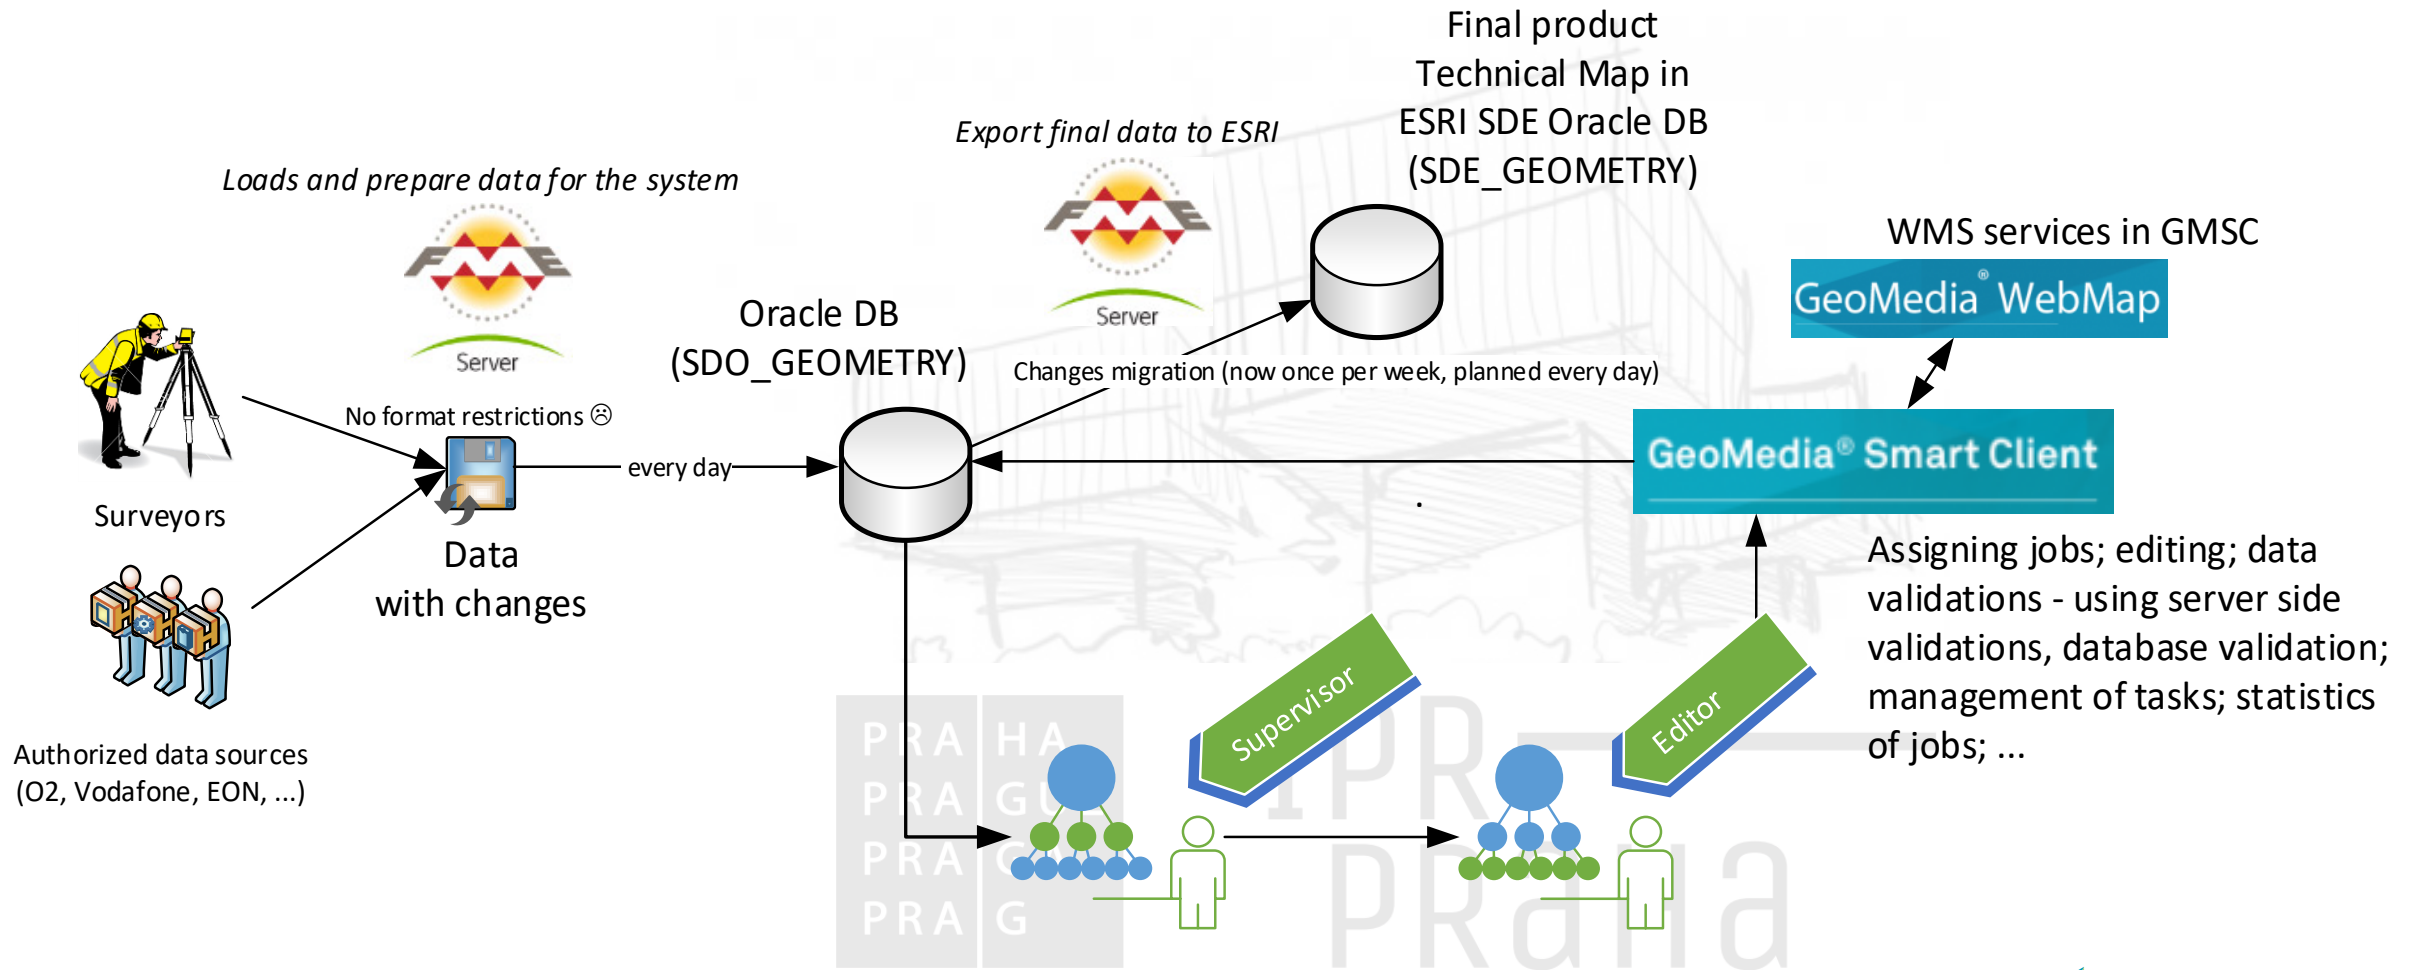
Final product Technical Map in ESRI SDE Oracle DB (SDE_GEOMETRY)

Export final data to ESRI

Loads and prepare data for the system

FME Server

FME Server

WMS services in GMSC

GeoMedia® WebMap

Oracle DB (SDO_GEOMETRY)

Changes migration (now once per week, planned every day)

No format restrictions ☹

every day

GeoMedia® Smart Client

Surveyors

Data with changes

Assigning jobs; editing; data validations - using server side validations, database validation; management of tasks; statistics of jobs; ...

Supervisor

Editor

Authorized data sources (O2, Vodafone, EON, ...)

PRAHA PRAGUE PRAG PRAG

IPR PRaHa